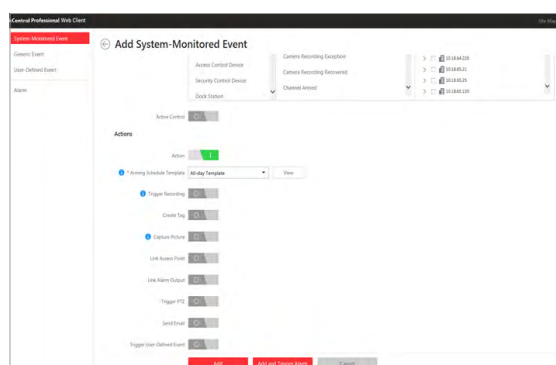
Central Professional Web Client

System-Monitored Event
Generic Event
User-Defined Event
Alarm

Add System-Monitored Event

Access Control Device
Security Control Device
Dock Station

Camera Recording Exception
Camera Recording Recovered
Channel Armed

10.18.64.220
10.18.65.21
10.18.65.25
10.18.65.120

Active Control

Actions

Action
* Arming Schedule Template All-day Template View
Trigger Recording
Create Tag
Capture Picture
Link Access Point
Link Alarm Output
Trigger PTZ
Send Email
Trigger User-Defined Event

Add
Add and Trigger Alarm
Cancel